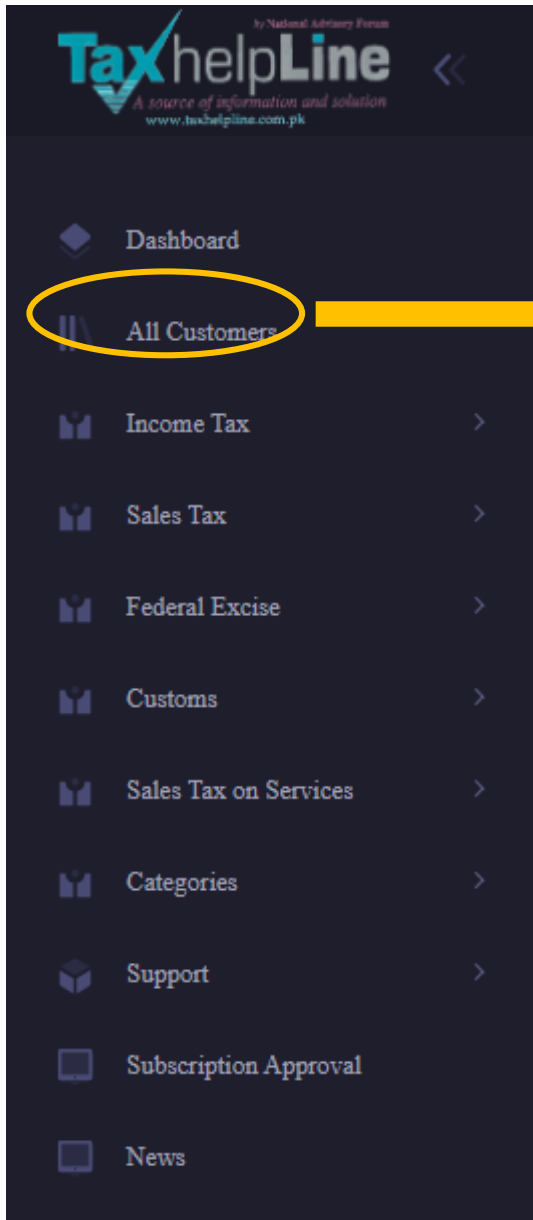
by National Advisory Forum
TaxhelpLine
A source of information and solution
www.taxhelpline.com.pk

Dashboard

All Customers

Income Tax

Sales Tax

Federal Excise

Customs

Sales Tax on Services

Categories

Support

Subscription Approval

News